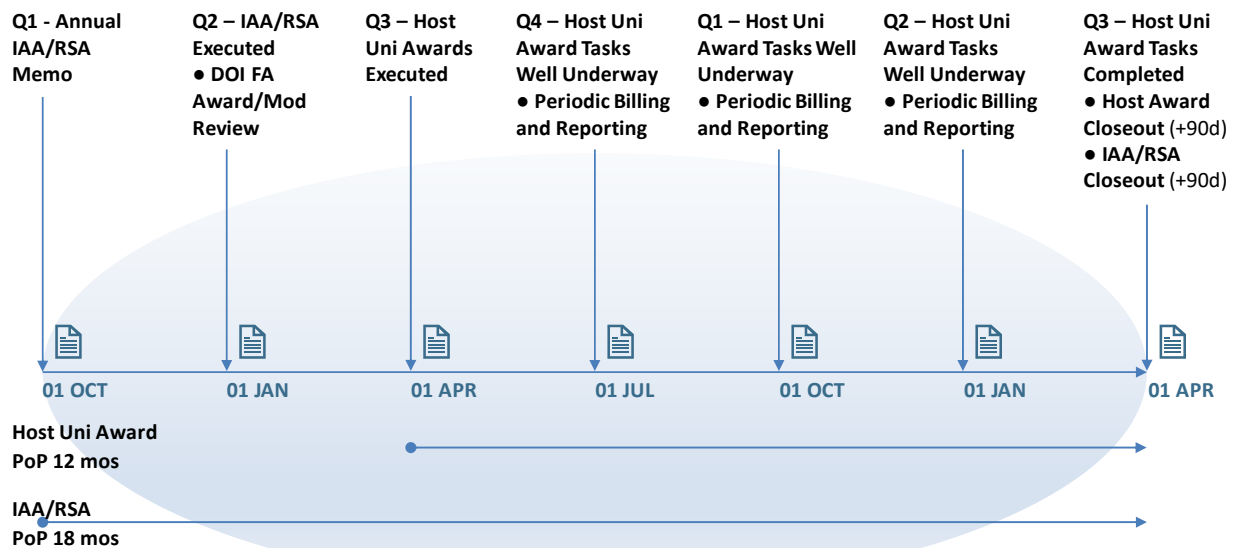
Q1 - Annual IAA/RSA Memo

Q2 – IAA/RSA Executed
● DOI FA Award/Mod Review

Q3 – Host Uni Awards Executed

Q4 – Host Uni Award Tasks Well Underway
● Periodic Billing and Reporting

Q1 – Host Uni Award Tasks Well Underway
● Periodic Billing and Reporting

Q2 – Host Uni Award Tasks Well Underway
● Periodic Billing and Reporting

Q3 – Host Uni Award Tasks Completed
● Host Award Closeout (+90d)
● IAA/RSA Closeout (+90d)

01 OCT 01 JAN 01 APR 01 JUL 01 OCT 01 JAN 01 APR

Host Uni Award PoP 12 mos

IAA/RSA PoP 18 mos